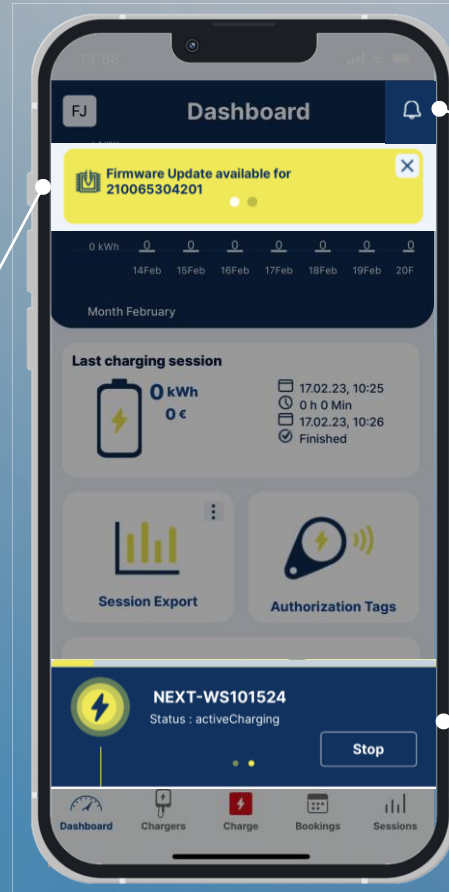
13:58

FJ

Dashboard

Firmware Update available for 210065304201

0 kWh
0 0 0 0 0 0 0
14Feb 15Feb 16Feb 17Feb 18Feb 19Feb 20F

Month February

Last charging session

0 kWh
0 €

17.02.23, 10:25
0 h 0 Min
17.02.23, 10:26
Finished

Session Export

Authorization Tags

NEXT-WS101524
Status : activeCharging

Stop

Dashboard
Chargers
Charge
Bookings
Sessions